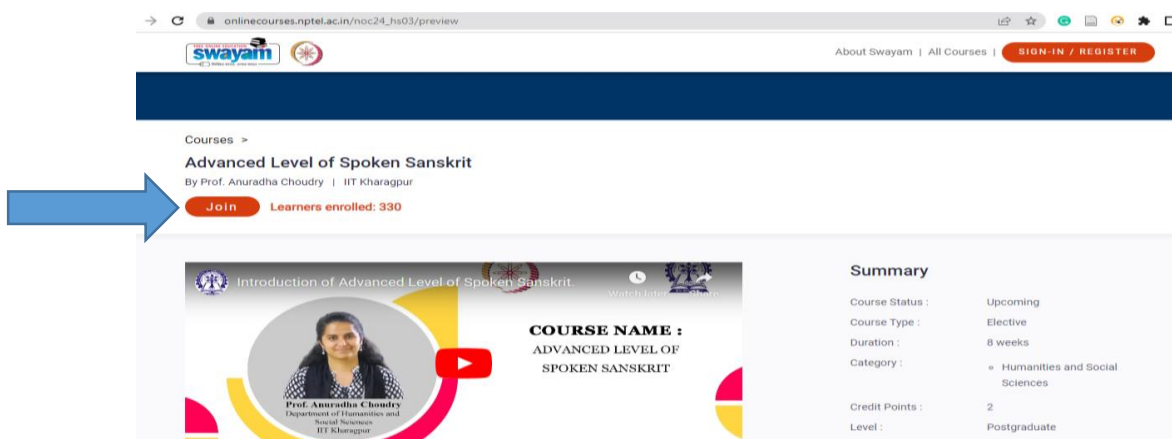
onlinecourses.nptel.ac.in/noc24_hs03/preview

swayam

About Swayam | All Courses | SIGN-IN / REGISTER

Courses >

Advanced Level of Spoken Sanskrit

By Prof. Anuradha Choudry | IIT Kharagpur

Join Learners enrolled: 330

Introduction of Advanced Level of Spoken Sanskrit.

Watch later Share

COURSE NAME :
ADVANCED LEVEL OF
SPOKEN SANSKRIT

Prof. Anuradha Choudry
Department of Humanities and Social Sciences
IIT Kharagpur

Summary

| | |
|---|---|
| Course Status : | Upcoming |
| Course Type : | Elective |
| Duration : | 8 weeks |
| Category : | Humanities and Social Sciences |
| Credit Points : | 2 |
| Level : | Postgraduate |